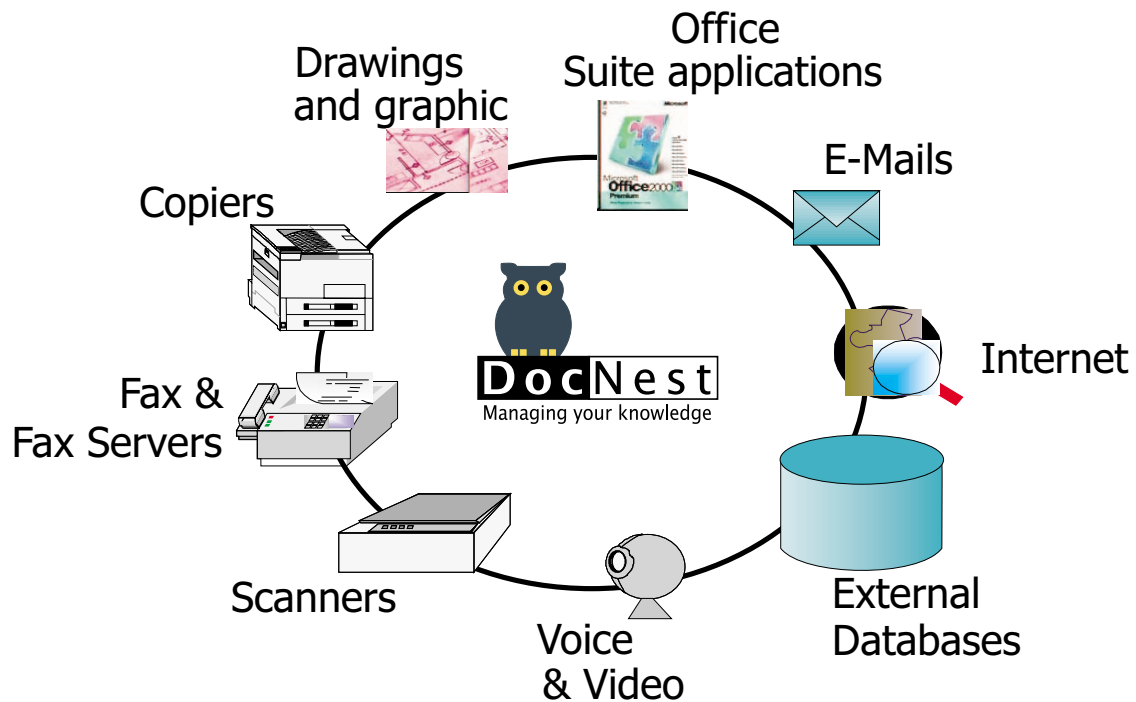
Office
Suite applications

Drawings
and graphic

E-Mails

Copiers

Microsoft
Office2000
Premium

DocNest
Managing your knowledge

Internet

Fax &
Fax Servers

Scanners

Voice
& Video

External
Databases